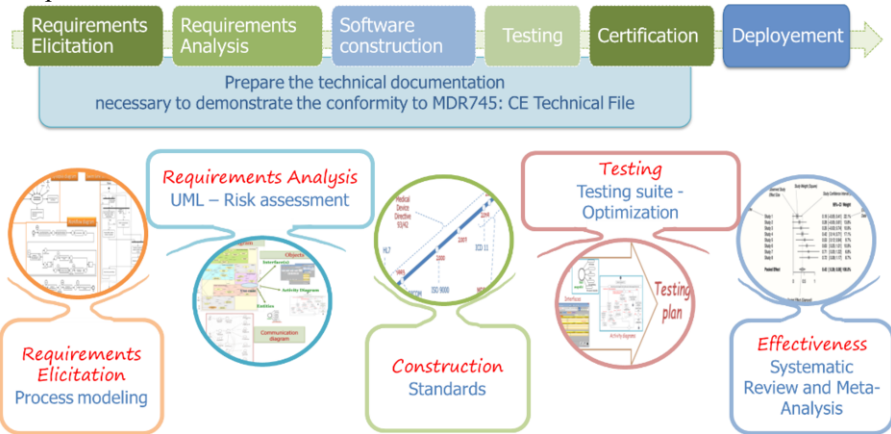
Requirements Elicitation

Requirements Analysis

Software construction

Testing

Certification

Deployement

Prepare the technical documentation necessary to demonstrate the conformity to MDR745: CE Technical File

Requirements Analysis
UML – Risk assessment

Objects

Interface

Activity Diagram

Entities

Communication diagram

Medical Device Directive 93/42

HL7

ISO 9000

IEC 62304

Testing
Testing suite - Optimization

Testing plan

Interface

Requirements Elicitation
Process modeling

Construction
Standards

Effectiveness
Systematic Review and Meta-Analysis